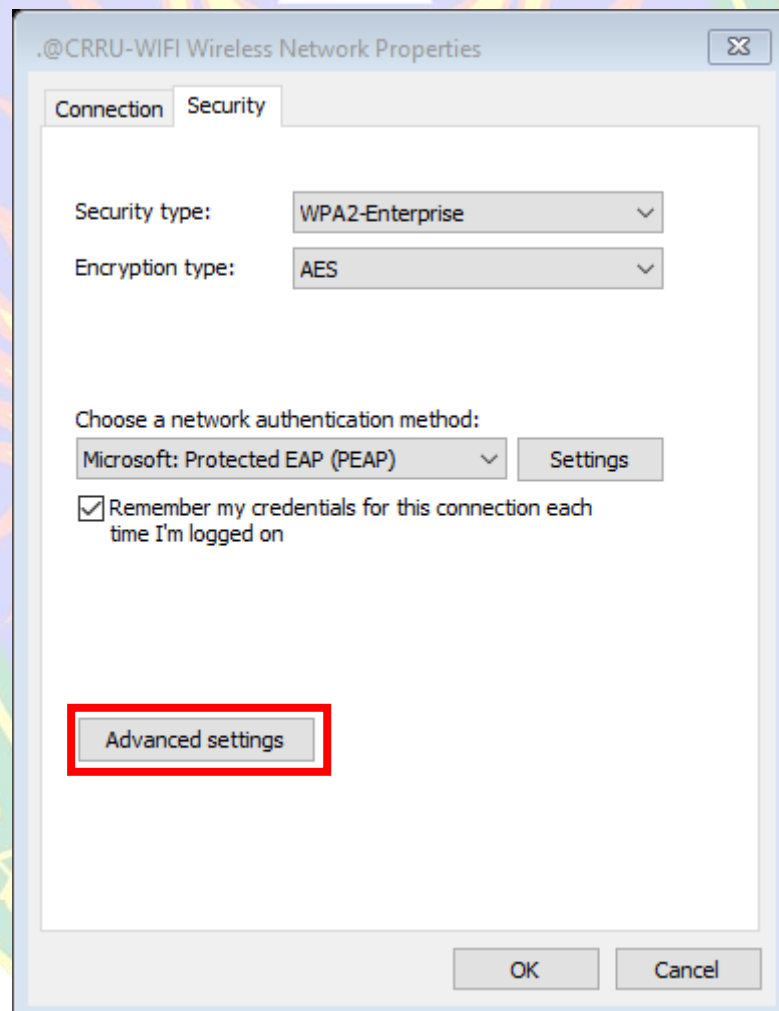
.@CRRU-WIFI Wireless Network Properties

Connection Security

Security type: WPA2-Enterprise

Encryption type: AES

Choose a network authentication method:

Microsoft: Protected EAP (PEAP) Settings

Remember my credentials for this connection each time I'm logged on

Advanced settings

OK Cancel